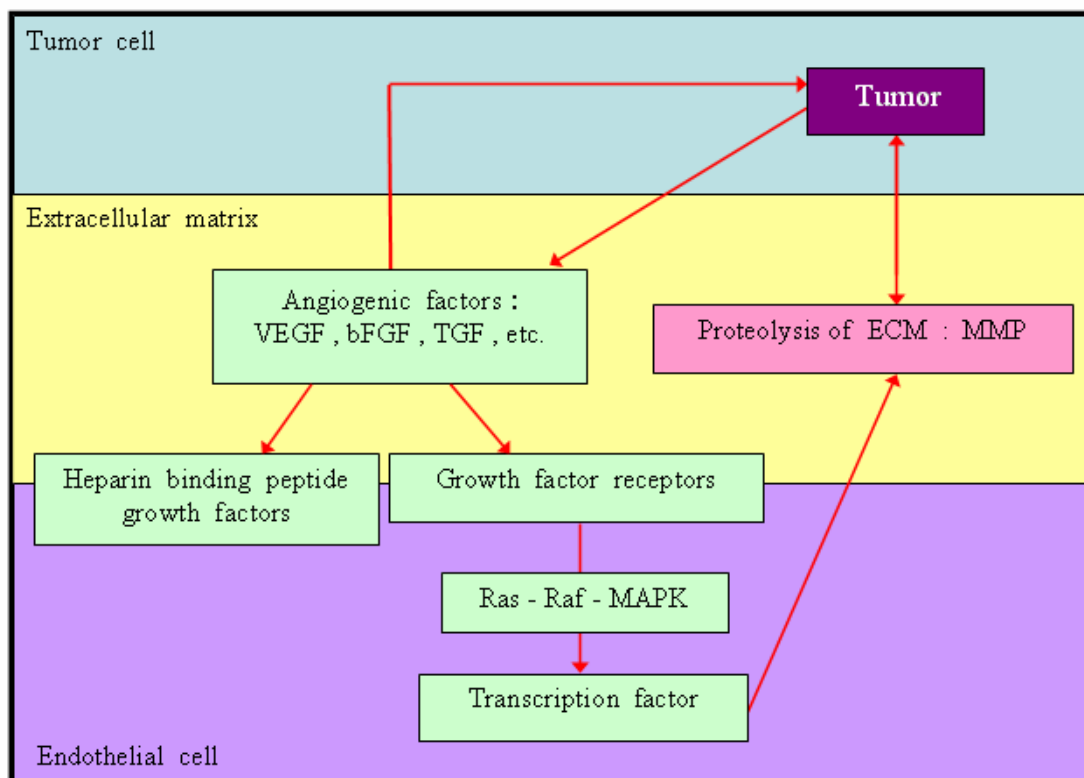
Tumor cell

Tumor

Extracellular matrix

Angiogenic factors : VEGF , bFGF , TGF , etc.

Proteolysis of ECM : MMP

Heparin binding peptide growth factors

Growth factor receptors

Ras - Raf - MAPK

Transcription factor

Endothelial cell